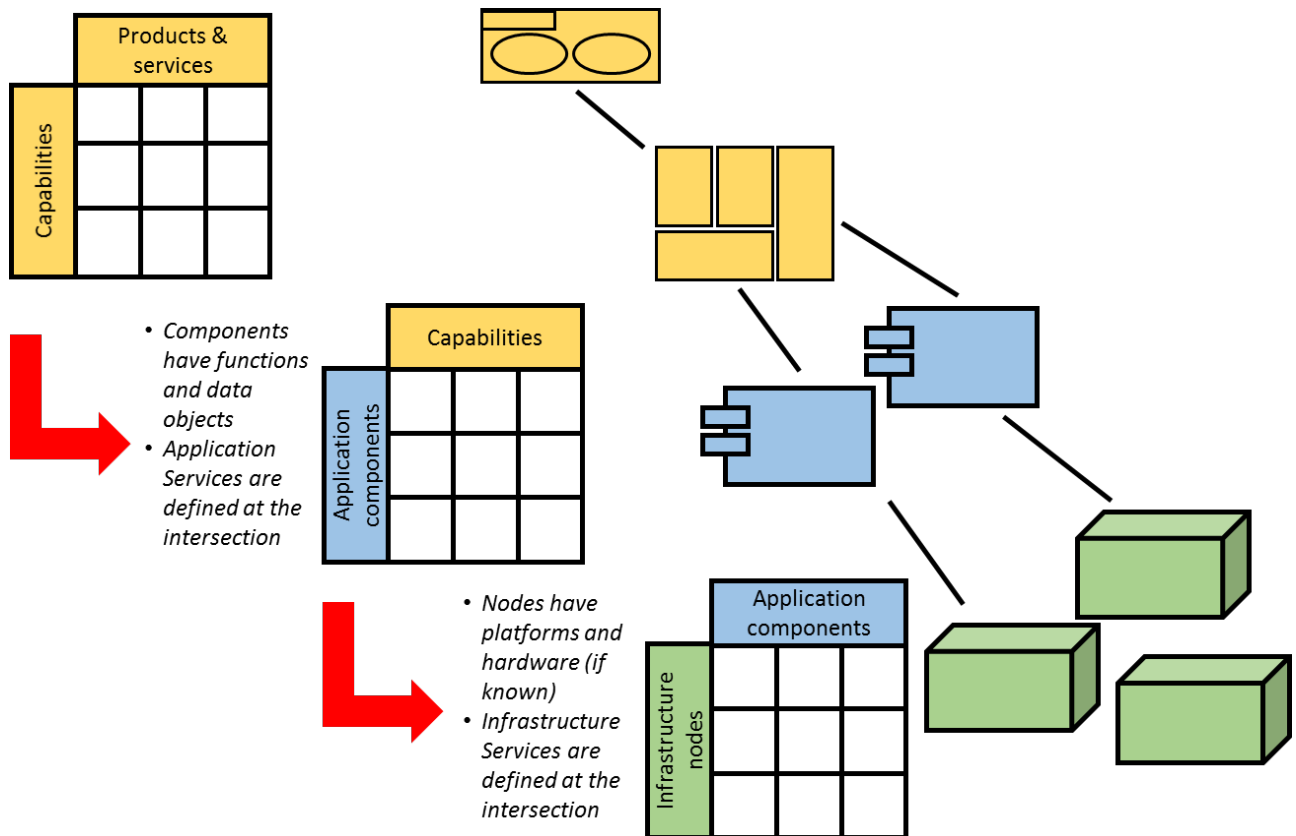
Products & services

Capabilities

- Components have functions and data objects
- Application Services are defined at the intersection

Capabilities

Application components

- Nodes have platforms and hardware (if known)
- Infrastructure Services are defined at the intersection

Application components

Infrastructure nodes